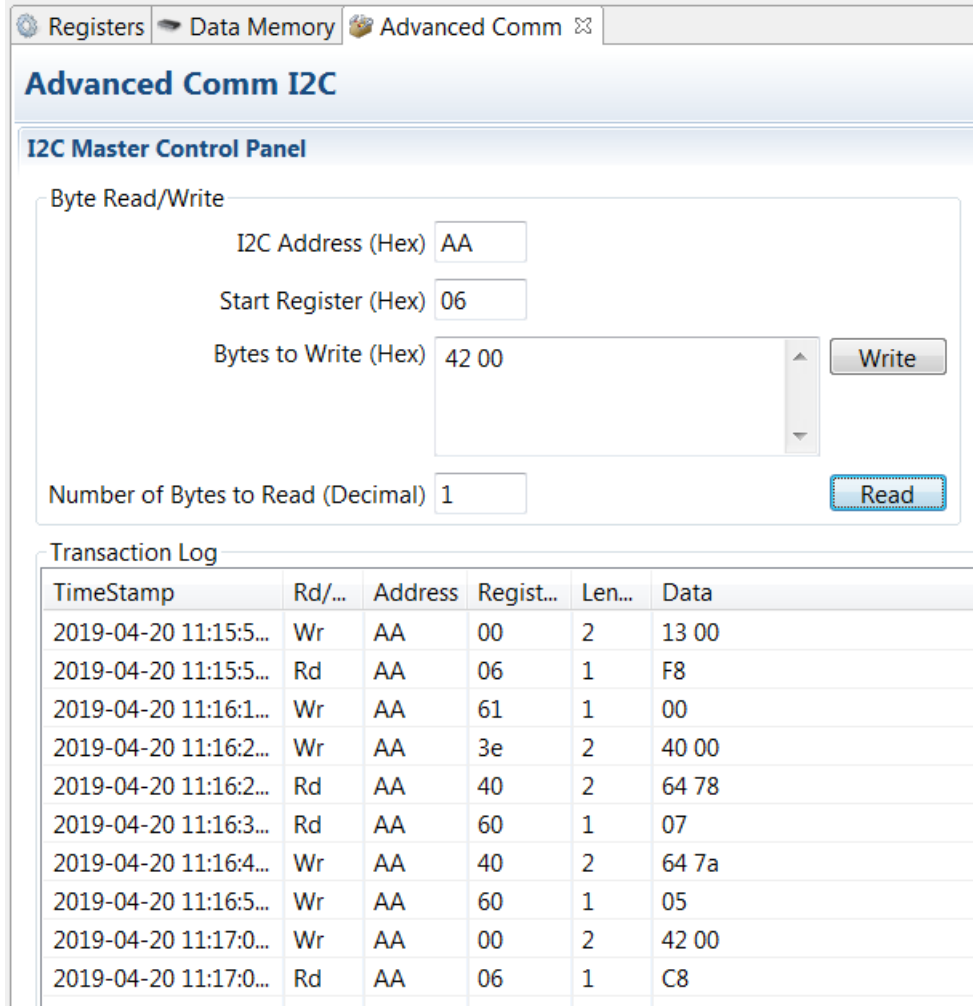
Registers | Data Memory | Advanced Comm ☒

Advanced Comm I2C

I2C Master Control Panel

Byte Read/Write

I2C Address (Hex) AA

Start Register (Hex) 06

Bytes to Write (Hex) 42 00

Write

Number of Bytes to Read (Decimal) 1

Read

Transaction Log

| TimeStamp | Rd/... | Address | Regist... | Len... | Data |
|---|---|---|---|---|---|
| 2019-04-20 11:15:5... | Wr | AA | 00 | 2 | 13 00 |
| 2019-04-20 11:15:5... | Rd | AA | 06 | 1 | F8 |
| 2019-04-20 11:16:1... | Wr | AA | 61 | 1 | 00 |
| 2019-04-20 11:16:2... | Wr | AA | 3e | 2 | 40 00 |
| 2019-04-20 11:16:2... | Rd | AA | 40 | 2 | 64 78 |
| 2019-04-20 11:16:3... | Rd | AA | 60 | 1 | 07 |
| 2019-04-20 11:16:4... | Wr | AA | 40 | 2 | 64 7a |
| 2019-04-20 11:16:5... | Wr | AA | 60 | 1 | 05 |
| 2019-04-20 11:17:0... | Wr | AA | 00 | 2 | 42 00 |
| 2019-04-20 11:17:0... | Rd | AA | 06 | 1 | C8 |